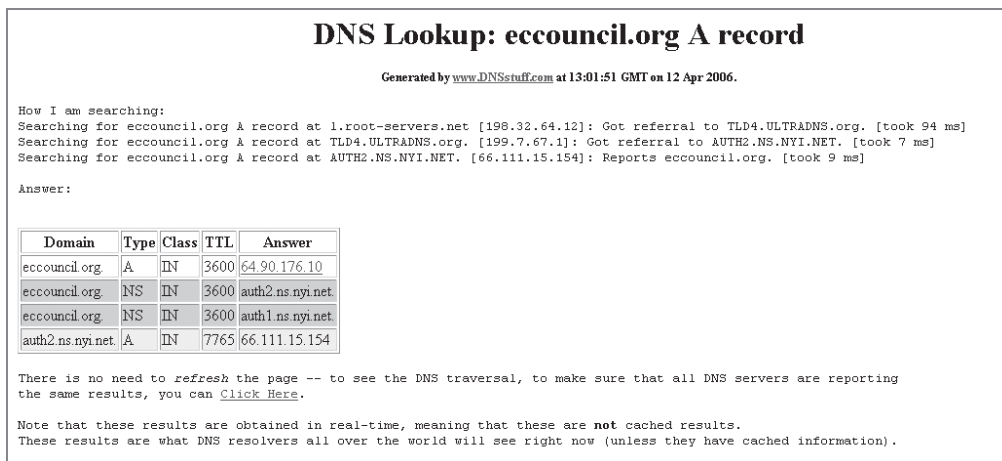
DNS Lookup: eccouncil.org A record

Generated by www.DNSstuff.com at 13:01:51 GMT on 12 Apr 2006.

How I am searching:
Searching for eccouncil.org A record at l.root-servers.net [198.32.64.12]: Got referral to TLD4.ULTRADNS.org. [took 94 ms]
Searching for eccouncil.org A record at TLD4.ULTRADNS.org. [199.7.67.1]: Got referral to AUTH2.NS.NYI.NET. [took 7 ms]
Searching for eccouncil.org A record at AUTH2.NS.NYI.NET. [66.111.15.154]: Reports eccouncil.org. [took 9 ms]

Answer:

| Domain | Type | Class | TTL | Answer |
|---|---|---|---|---|
| eccouncil.org. | A | IN | 3600 | 64.90.176.10 |
| eccouncil.org. | NS | IN | 3600 | auth2.ns.nyi.net. |
| eccouncil.org. | NS | IN | 3600 | auth1.ns.nyi.net. |
| auth2.ns.nyi.net. | A | IN | 7765 | 66.111.15.154 |

There is no need to refresh the page -- to see the DNS traversal, to make sure that all DNS servers are reporting the same results, you can Click Here.

Note that these results are obtained in real-time, meaning that these are not cached results.
These results are what DNS resolvers all over the world will see right now (unless they have cached information).